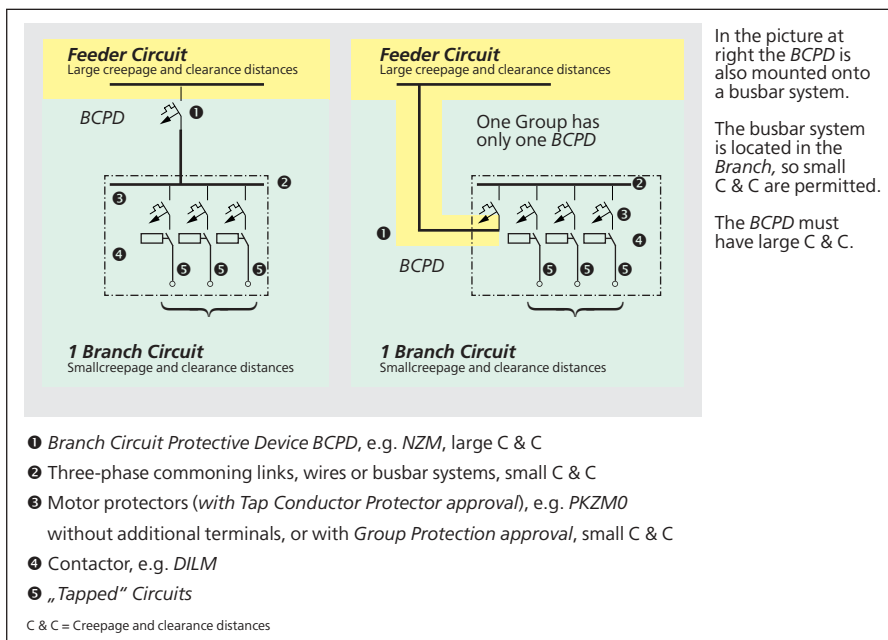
Feeder Circuit
Large creepage and clearance distances

BCPD ❶

❷
❸
❹
❺ ❺ ❺

1 Branch Circuit
Smallcreepage and clearance distances

Feeder Circuit
Large creepage and clearance distances

One Group has only one BCPD

❷
❸
❶
❹
BCPD
❺ ❺ ❺

1 Branch Circuit
Smallcreepage and clearance distances

In the picture at right the BCPD is also mounted onto a busbar system.

The busbar system is located in the Branch, so small C & C are permitted.

The BCPD must have large C & C.

❶ Branch Circuit Protective Device BCPD, e.g. NZM, large C & C
❷ Three-phase commoning links, wires or busbar systems, small C & C
❸ Motor protectors (with Tap Conductor Protector approval), e.g. PKZM0 without additional terminals, or with Group Protection approval, small C & C
❹ Contactor, e.g. DILM
❺ „Tapped" Circuits

C & C = Creepage and clearance distances